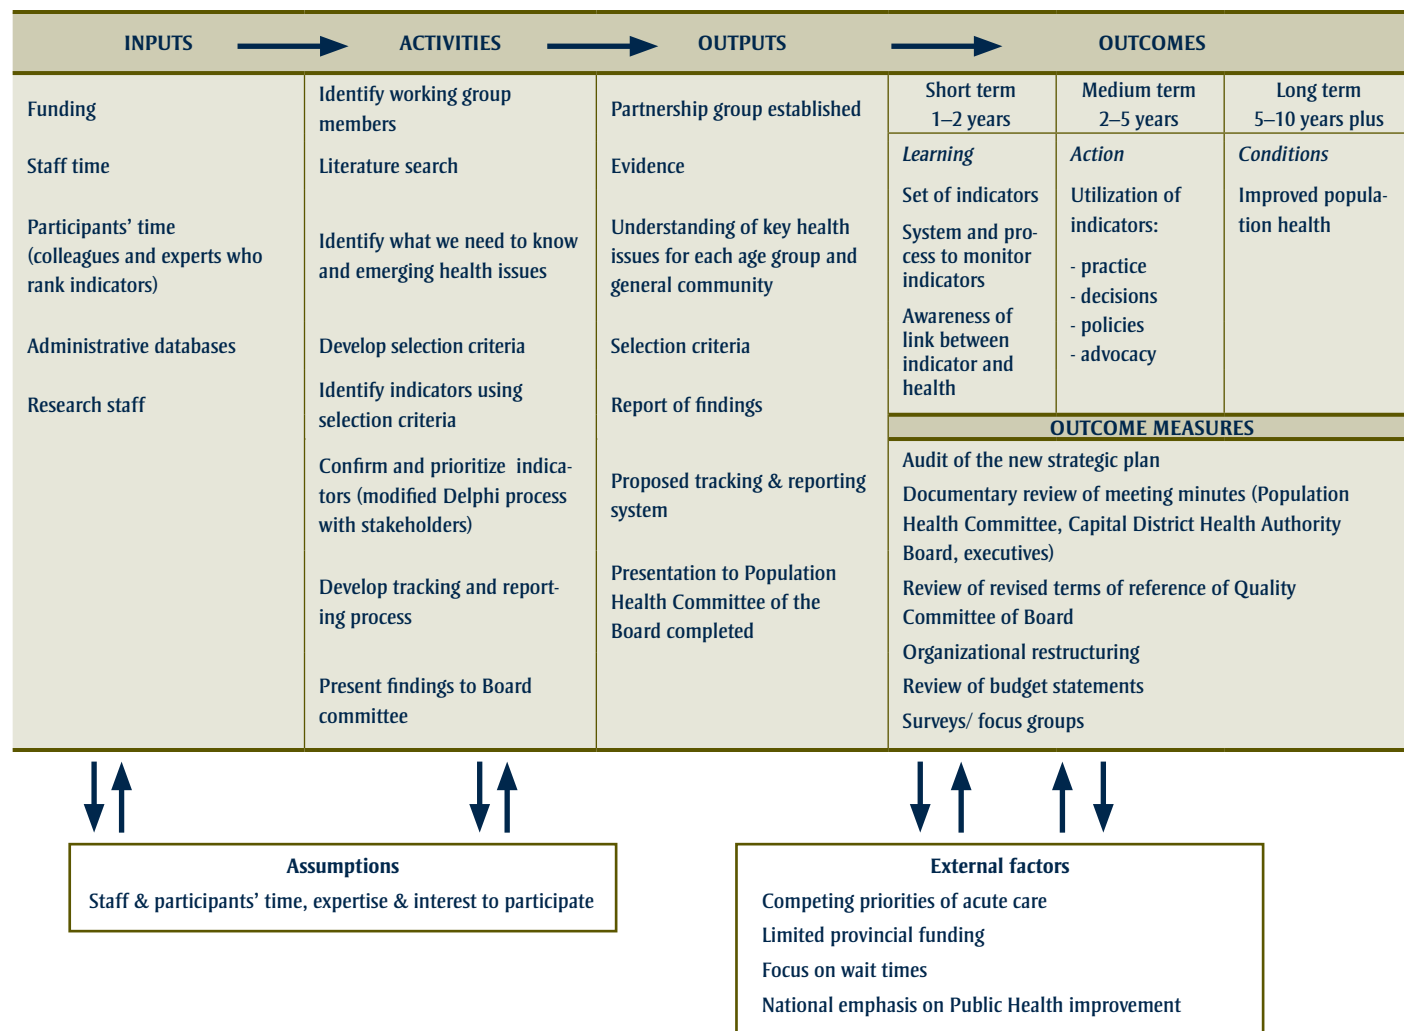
INPUTS

ACTIVITIES

OUTPUTS

OUTCOMES

Funding

Staff time

Participants' time (colleagues and experts who rank indicators)

Administrative databases

Research staff

Identify working group members

Literature search

Identify what we need to know and emerging health issues

Develop selection criteria

Identify indicators using selection criteria

Confirm and prioritize indicators (modified Delphi process with stakeholders)

Develop tracking and reporting process

Present findings to Board committee

Partnership group established

Evidence

Understanding of key health issues for each age group and general community

Selection criteria

Report of findings

Proposed tracking & reporting system

Presentation to Population Health Committee of the Board completed

| Short term 1–2 years | Medium term 2–5 years | Long term 5–10 years plus |
|---|---|---|
| *Learning* | *Action* | *Conditions* |
| Set of indicators<br>System and process to monitor indicators<br>Awareness of link between indicator and health | Utilization of indicators:<br>- practice<br>- decisions<br>- policies<br>- advocacy | Improved population health |

OUTCOME MEASURES

Audit of the new strategic plan

Documentary review of meeting minutes (Population Health Committee, Capital District Health Authority Board, executives)

Review of revised terms of reference of Quality Committee of Board

Organizational restructuring

Review of budget statements

Surveys/ focus groups

Assumptions

Staff & participants' time, expertise & interest to participate

External factors

Competing priorities of acute care

Limited provincial funding

Focus on wait times

National emphasis on Public Health improvement